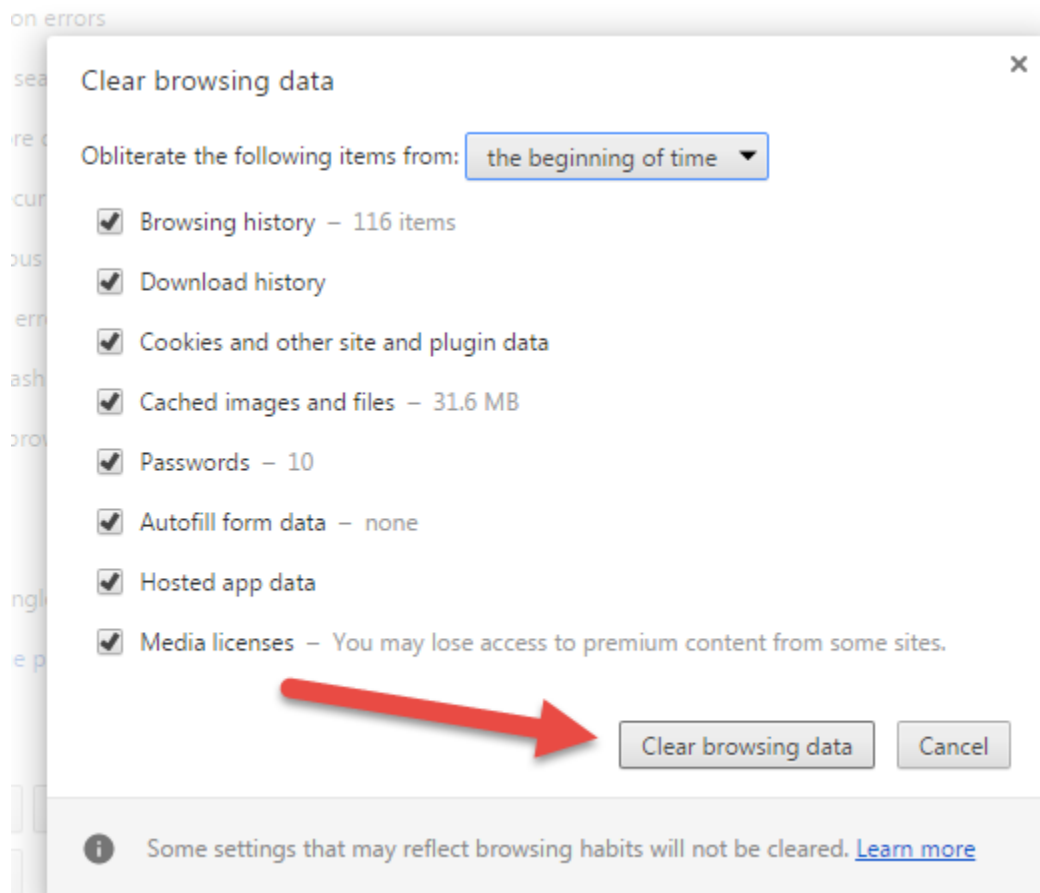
on errors

Clear browsing data

×

Obliterate the following items from: the beginning of time ▼

Browsing history – 116 items

Download history

Cookies and other site and plugin data

Cached images and files – 31.6 MB

Passwords – 10

Autofill form data – none

Hosted app data

Media licenses – You may lose access to premium content from some sites.

Clear browsing data

Cancel

Some settings that may reflect browsing habits will not be cleared. Learn more